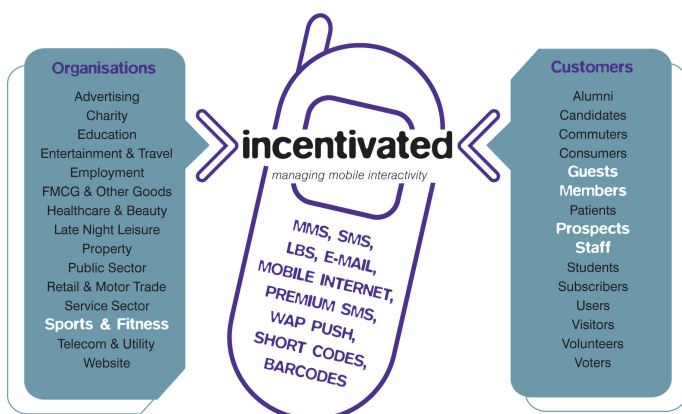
Organisations

Advertising
Charity
Education
Entertainment & Travel
Employment
FMCG & Other Goods
Healthcare & Beauty
Late Night Leisure
Property
Public Sector
Retail & Motor Trade
Service Sector
Sports & Fitness
Telecom & Utility
Website

incentivated
managing mobile interactivity

MMS, SMS, LBS, E-MAIL, MOBILE INTERNET, PREMIUM SMS, WAP PUSH, SHORT CODES, BARCODES

Customers

Alumni
Candidates
Commuters
Consumers
Guests
Members
Patients
Prospects
Staff
Students
Subscribers
Users
Visitors
Volunteers
Voters